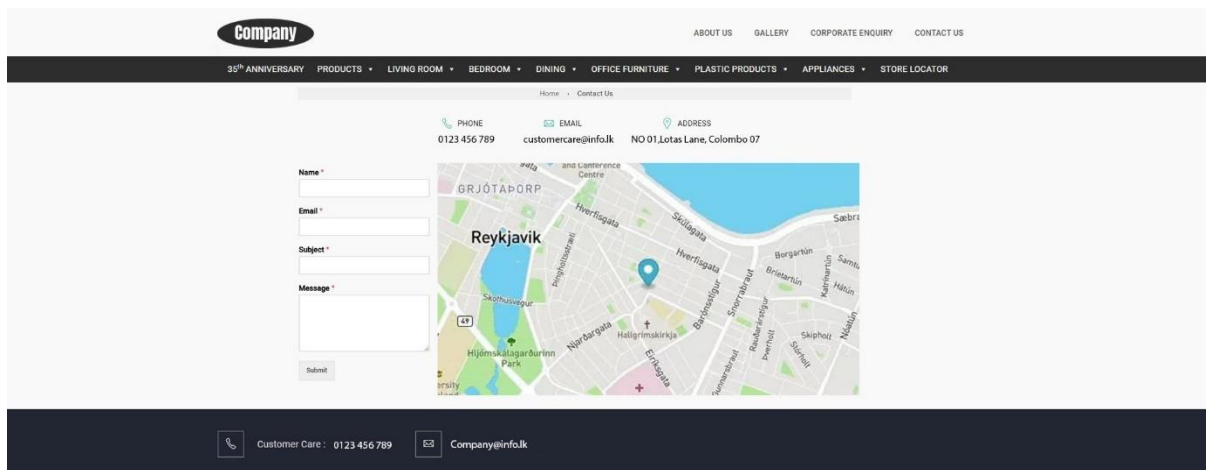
Company

ABOUT US GALLERY CORPORATE ENQUIRY CONTACT US

35$^{th}$ ANNIVERSARY PRODUCTS ▾ LIVING ROOM ▾ BEDROOM ▾ DINING ▾ OFFICE FURNITURE ▾ PLASTIC PRODUCTS ▾ APPLIANCES ▾ STORE LOCATOR

Home › Contact Us

PHONE
0123 456 789

EMAIL
customercare@info.lk

ADDRESS
NO 01,Lotas Lane, Colombo 07

Name *

Email *

Subject *

Message *

Submit

and Conference Centre
GRJÓTAÞORP
Hverfisgata
Skúlagata
Sæbra
Reykjavik
Borgartún
Hverfisgata
Skothúsvegur
49
Njarðargata
Hallgrímskirkja
Hljómskálagarðurinn Park
Skipholt
Nóatún

Customer Care : 0123 456 789

Company@info.lk